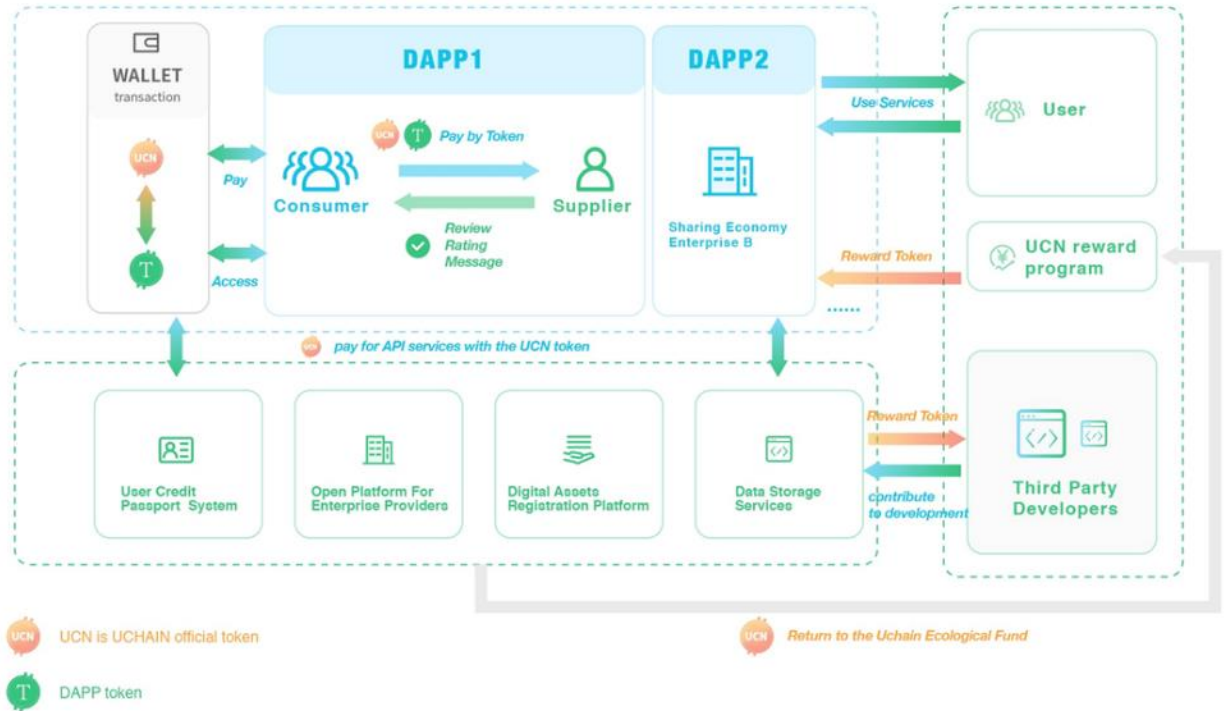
WALLET
transaction

UCN

T

Pay

Access

DAPP1

UCN T Pay by Token

Consumer

Supplier

Review
Rating
Message

DAPP2

Sharing Economy Enterprise B

Use Services

User

UCN reward program

Reward Token

......

UCN pay for API services with the UCN token

User Credit Passport System

Open Platform For Enterprise Providers

Digital Assets Registration Platform

Data Storage Services

Reward Token

contribute to development

Third Party Developers

UCN UCN is UCHAIN official token

T DAPP token

UCN Return to the Uchain Ecological Fund